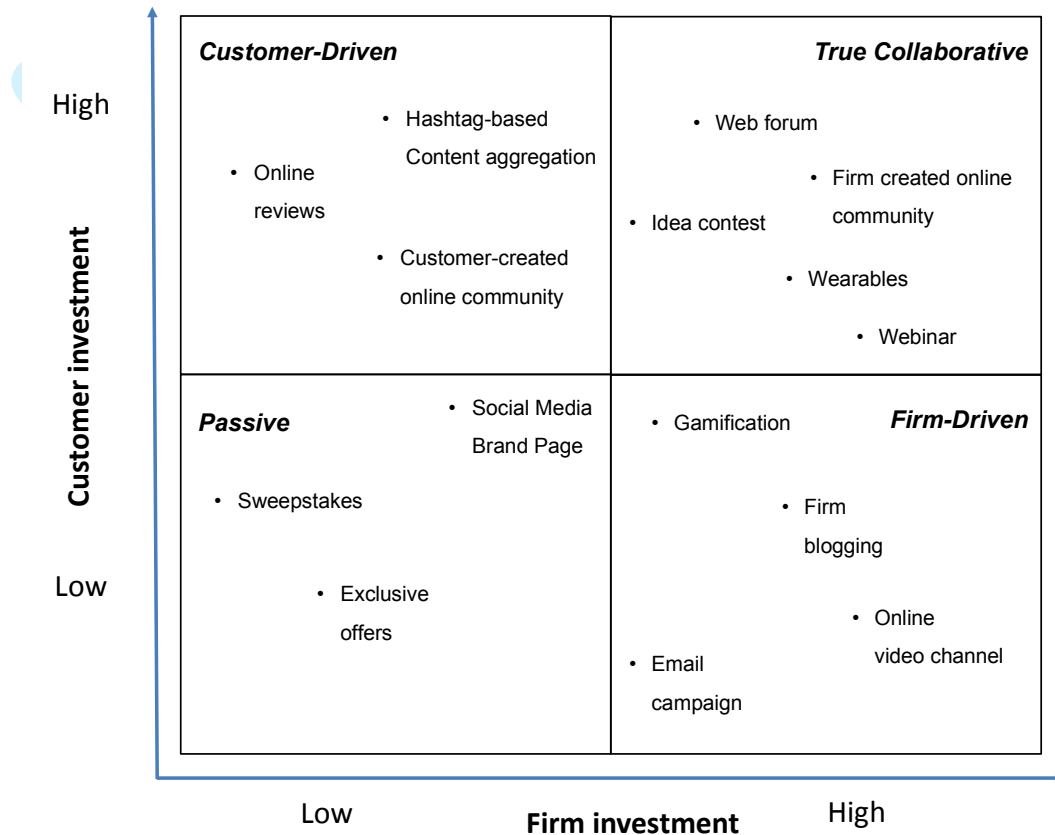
High

Customer investment

Low

Customer-Driven

• Hashtag-based Content aggregation

• Online reviews

• Customer-created online community

True Collaborative

• Web forum

• Firm created online community

• Idea contest

• Wearables

• Webinar

Passive

• Social Media Brand Page

• Sweepstakes

• Exclusive offers

• Gamification

Firm-Driven

• Firm blogging

• Online video channel

• Email campaign

Low

Firm investment

High